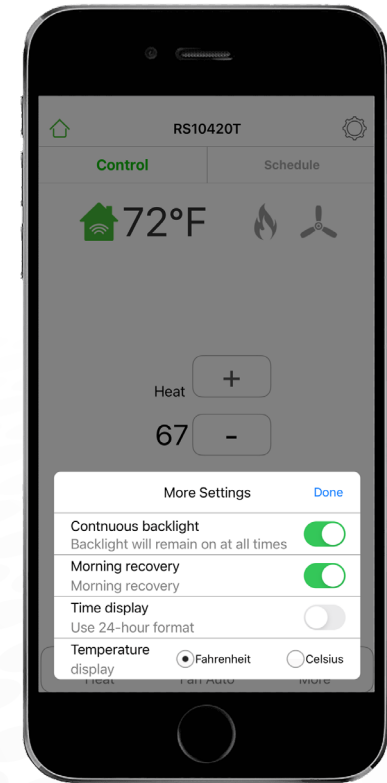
RS10420T

Control | Schedule

72°F

Heat +

67 -

More Settings Done

Contnuous backlight
Backlight will remain on at all times

Morning recovery
Morning recovery

Time display
Use 24-hour format

Temperature display
Fahrenheit
Celsius

Heat Fan Auto More